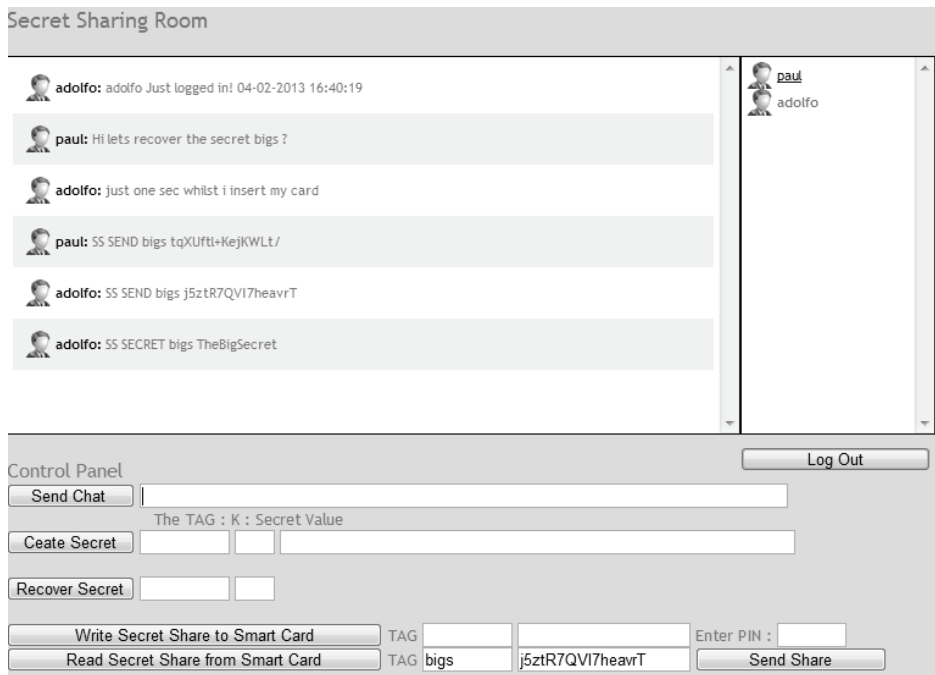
Secret Sharing Room

adolfo: adolfo Just logged in! 04-02-2013 16:40:19

paul: Hi lets recover the secret bigs ?

adolfo: just one sec whilst i insert my card

paul: SS SEND bigs tqXUftl+KejKWLt/

adolfo: SS SEND bigs j5ztR7QVI7heavrT

adolfo: SS SECRET bigs TheBigSecret

paul
adolfo

Log Out

Control Panel

Send Chat

The TAG : K : Secret Value

Ceate Secret

Recover Secret

Write Secret Share to Smart Card | TAG | Enter PIN :

Read Secret Share from Smart Card | TAG bigs | j5ztR7QVI7heavrT | Send Share